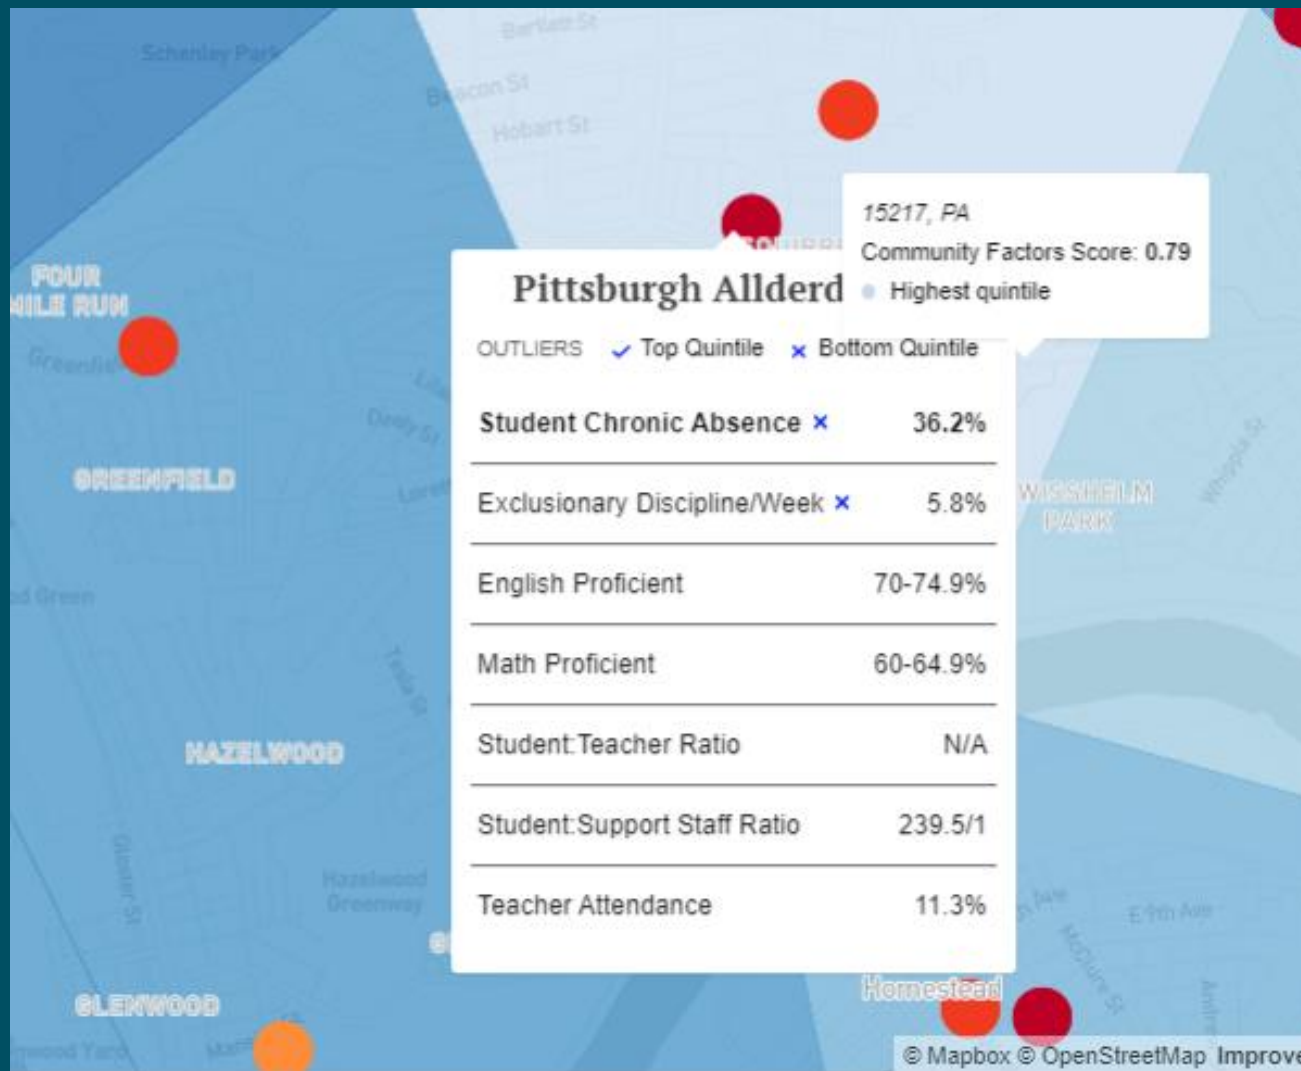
Schenley Park

Bartlett St

Beacon St

Hobart St

FOUR MILE RUN

Greenfield

GREENFIELD

HAZELWOOD

GLENWOOD

Hazelwood Greenway

WISSAHICKON PARK

Homestead

15217, PA
Community Factors Score: 0.79
Highest quintile

Pittsburgh Allderd

OUTLIERS ✓ Top Quintile × Bottom Quintile

| | |
|---|---|
| Student Chronic Absence × | 36.2% |
| Exclusionary Discipline/Week × | 5.8% |
| English Proficient | 70-74.9% |
| Math Proficient | 60-64.9% |
| Student:Teacher Ratio | N/A |
| Student:Support Staff Ratio | 239.5/1 |
| Teacher Attendance | 11.3% |

© Mapbox © OpenStreetMap Improve